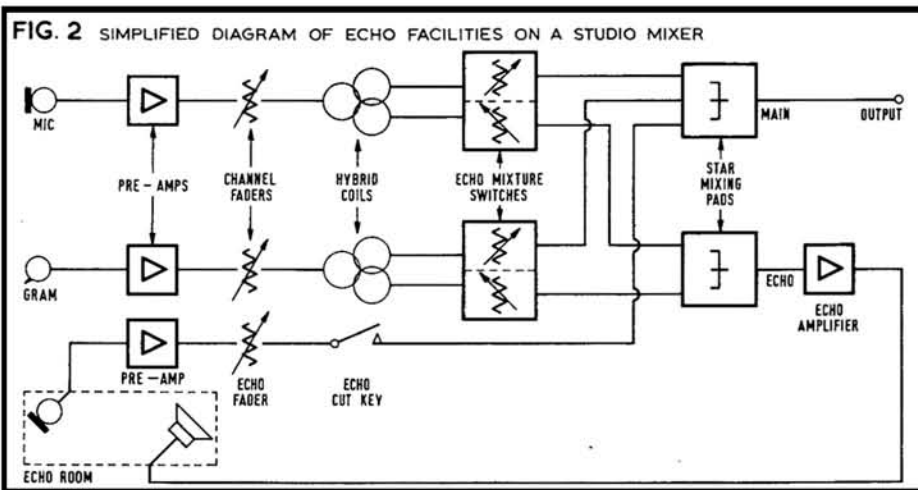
FIG. 2 SIMPLIFIED DIAGRAM OF ECHO FACILITIES ON A STUDIO MIXER

MIC

PRE – AMPS

CHANNEL FADERS

HYBRID COILS

ECHO MIXTURE SWITCHES

MAIN

OUTPUT

STAR MIXING PADS

GRAM

ECHO

ECHO AMPLIFIER

PRE – AMP

ECHO FADER

ECHO CUT KEY

ECHO ROOM